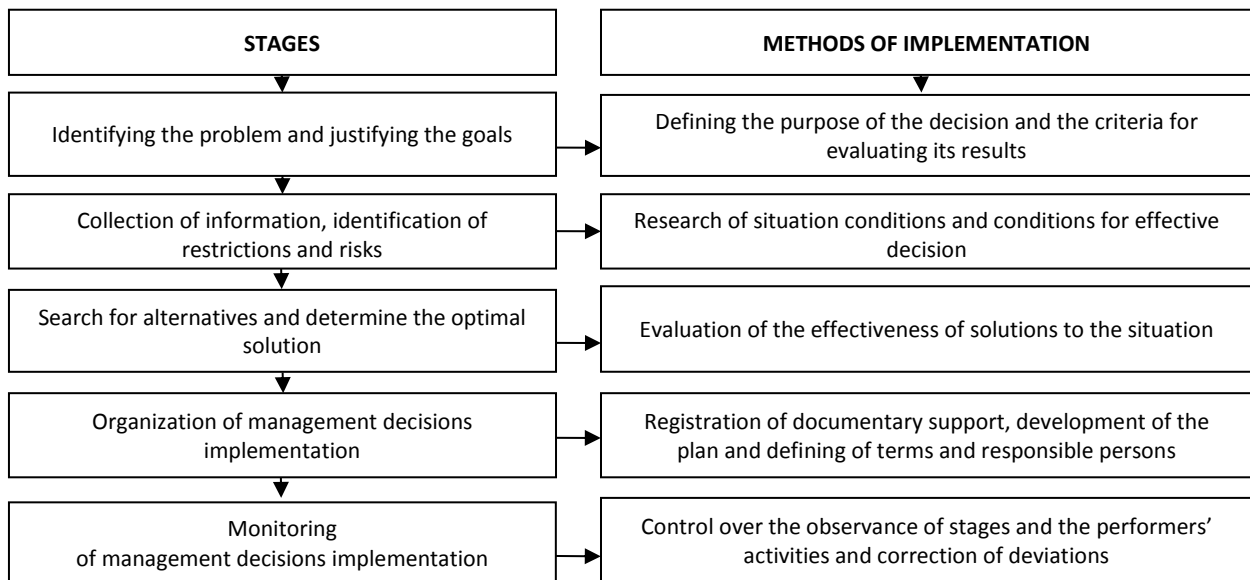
STAGES

METHODS OF IMPLEMENTATION

Identifying the problem and justifying the goals

Defining the purpose of the decision and the criteria for evaluating its results

Collection of information, identification of restrictions and risks

Research of situation conditions and conditions for effective decision

Search for alternatives and determine the optimal solution

Evaluation of the effectiveness of solutions to the situation

Organization of management decisions implementation

Registration of documentary support, development of the plan and defining of terms and responsible persons

Monitoring of management decisions implementation

Control over the observance of stages and the performers' activities and correction of deviations